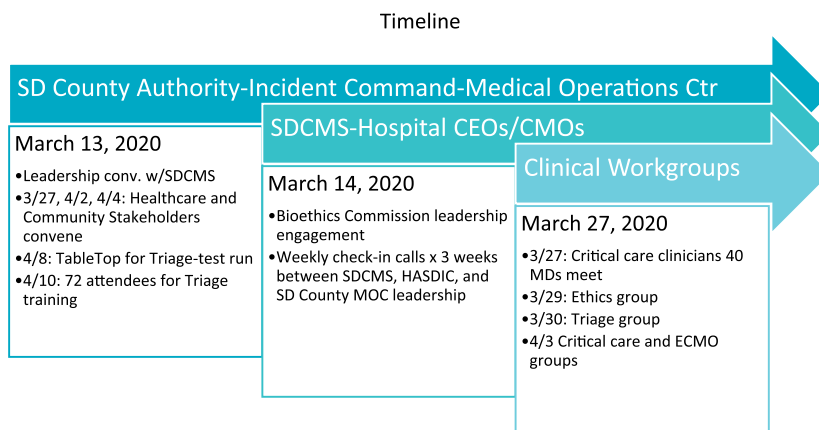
Timeline

SD County Authority-Incident Command-Medical Operations Ctr

March 13, 2020

•Leadership conv. w/SDCMS
•3/27, 4/2, 4/4: Healthcare and Community Stakeholders convene
•4/8: TableTop for Triage-test run
•4/10: 72 attendees for Triage training

SDCMS-Hospital CEOs/CMOs

March 14, 2020

•Bioethics Commission leadership engagement
•Weekly check-in calls x 3 weeks between SDCMS, HASDIC, and SD County MOC leadership

Clinical Workgroups

March 27, 2020

•3/27: Critical care clinicians 40 MDs meet
•3/29: Ethics group
•3/30: Triage group
•4/3 Critical care and ECMO groups